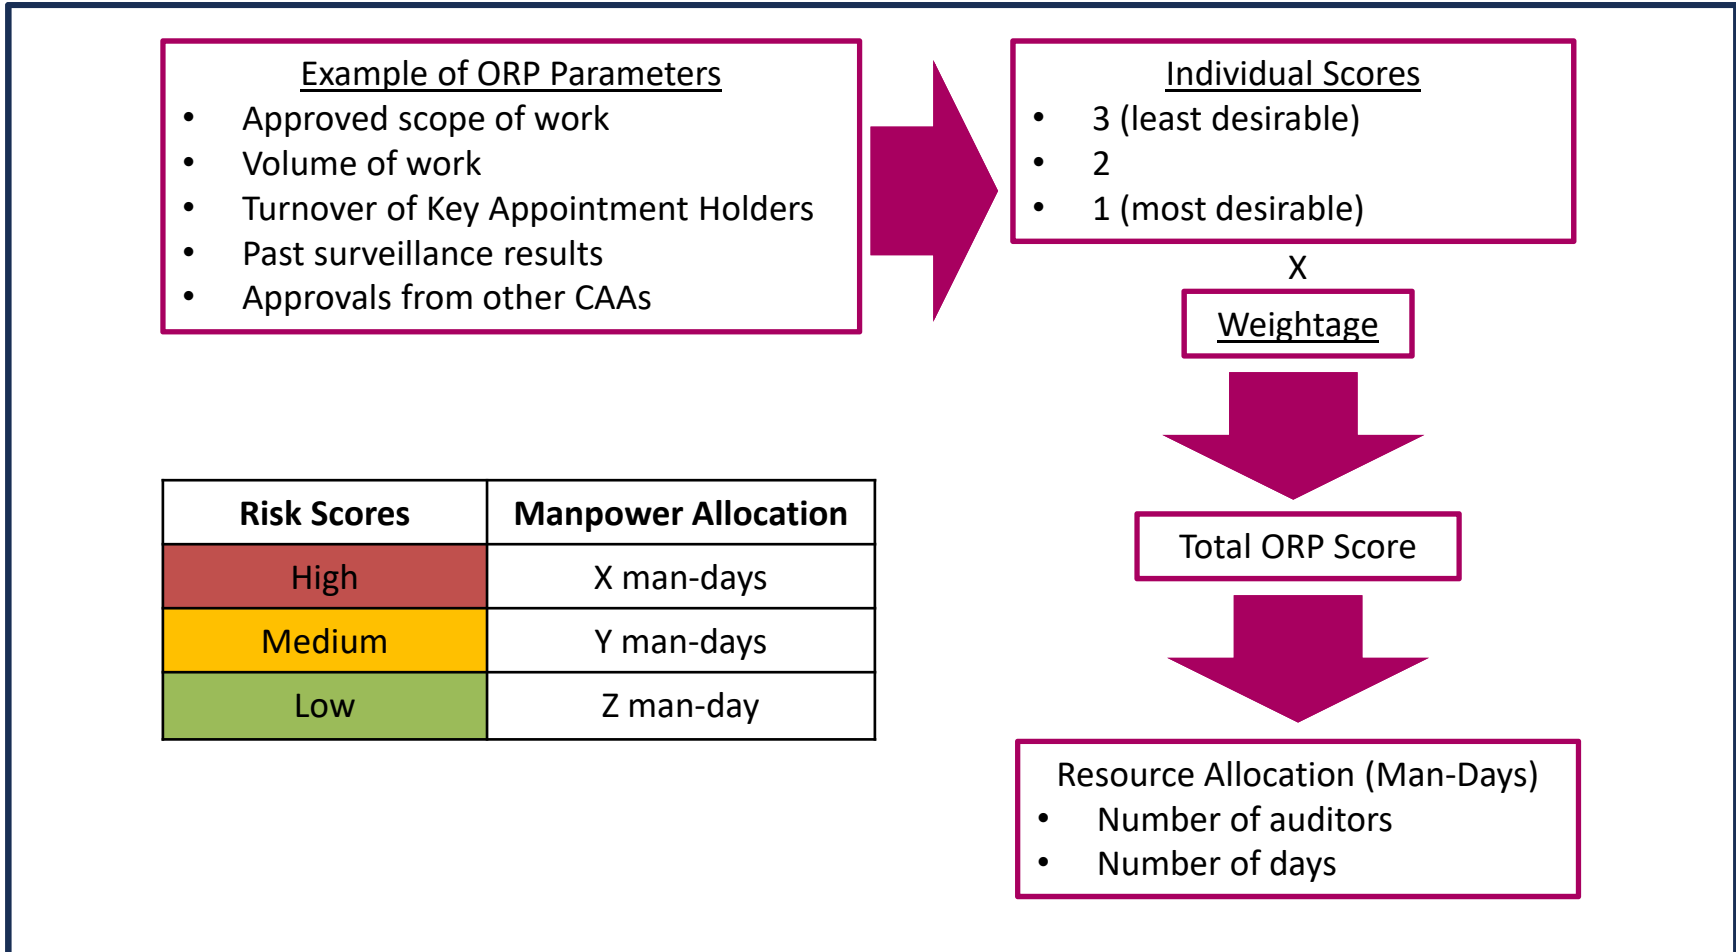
Example of ORP Parameters
- Approved scope of work
- Volume of work
- Turnover of Key Appointment Holders
- Past surveillance results
- Approvals from other CAAs

Individual Scores
- 3 (least desirable)
- 2
- 1 (most desirable)

X

Weightage

Total ORP Score

Resource Allocation (Man-Days)
- Number of auditors
- Number of days

| Risk Scores | Manpower Allocation |
|---|---|
| High | X man-days |
| Medium | Y man-days |
| Low | Z man-day |